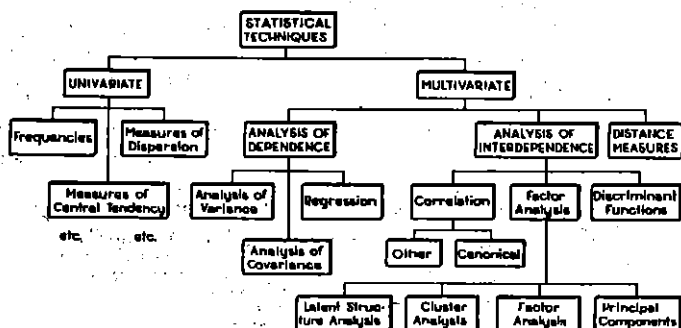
STATISTICAL TECHNIQUES

UNIVARIATE

MULTIVARIATE

Frequencies

Measures of Dispersion

Measures of Central Tendency

etc.

etc.

ANALYSIS OF DEPENDENCE

Analysis of Variance

Regression

Analysis of Covariance

ANALYSIS OF INTERDEPENDENCE

DISTANCE MEASURES

Correlation

Factor Analysis

Discriminant Functions

Other

Canonical

Latent Structure Analysis

Cluster Analysis

Factor Analysis

Principal Components